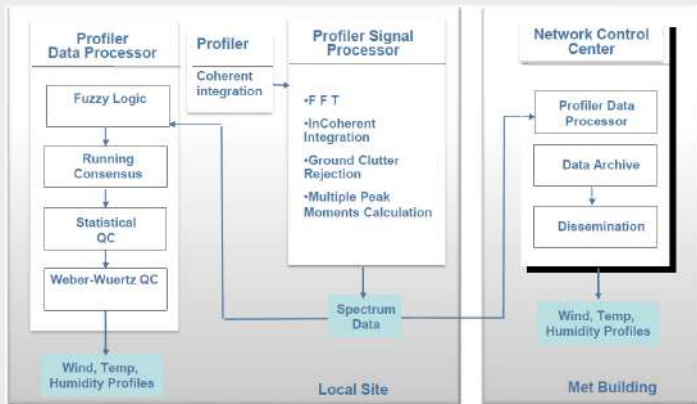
Profiler Data Processor

Fuzzy Logic

Running Consensus

Statistical QC

Weber-Wuertz QC

Wind, Temp, Humidity Profiles

Profiler

Coherent integration

Profiler Signal Processor

•F F T

•InCoherent Integration

•Ground Clutter Rejection

•Multiple Peak Moments Calculation

Spectrum Data

Local Site

Network Control Center

Profiler Data Processor

Data Archive

Dissemination

Wind, Temp, Humidity Profiles

Met Building